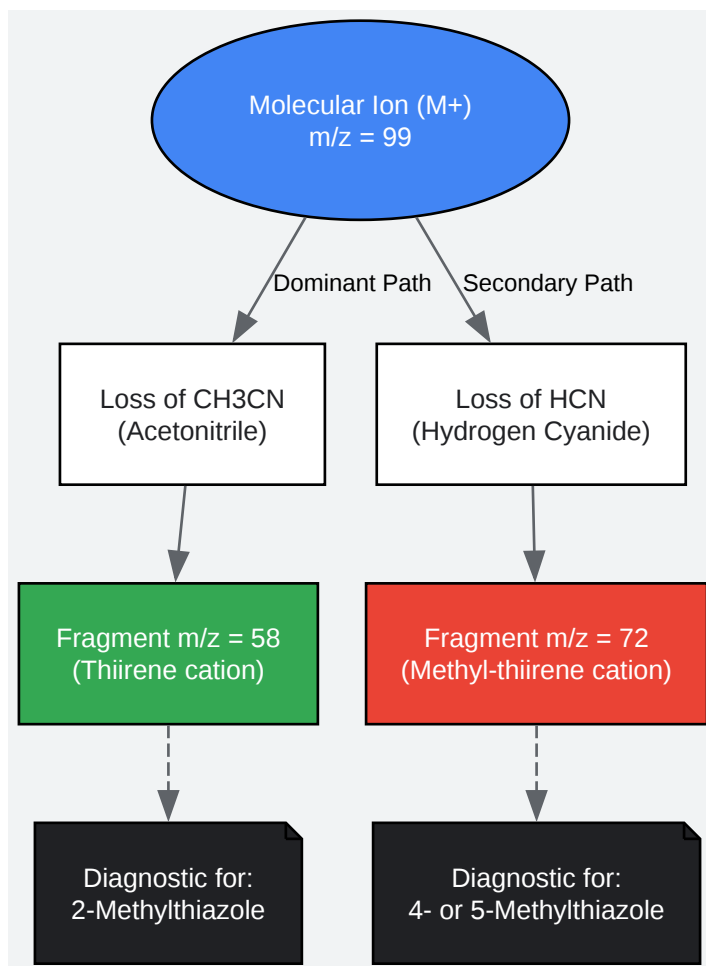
Molecular Ion (M+)
m/z = 99

Dominant Path

Secondary Path

Loss of CH3CN
(Acetonitrile)

Loss of HCN
(Hydrogen Cyanide)

Fragment m/z = 58
(Thiirene cation)

Fragment m/z = 72
(Methyl-thiirene cation)

Diagnostic for:
2-Methylthiazole

Diagnostic for:
4- or 5-Methylthiazole